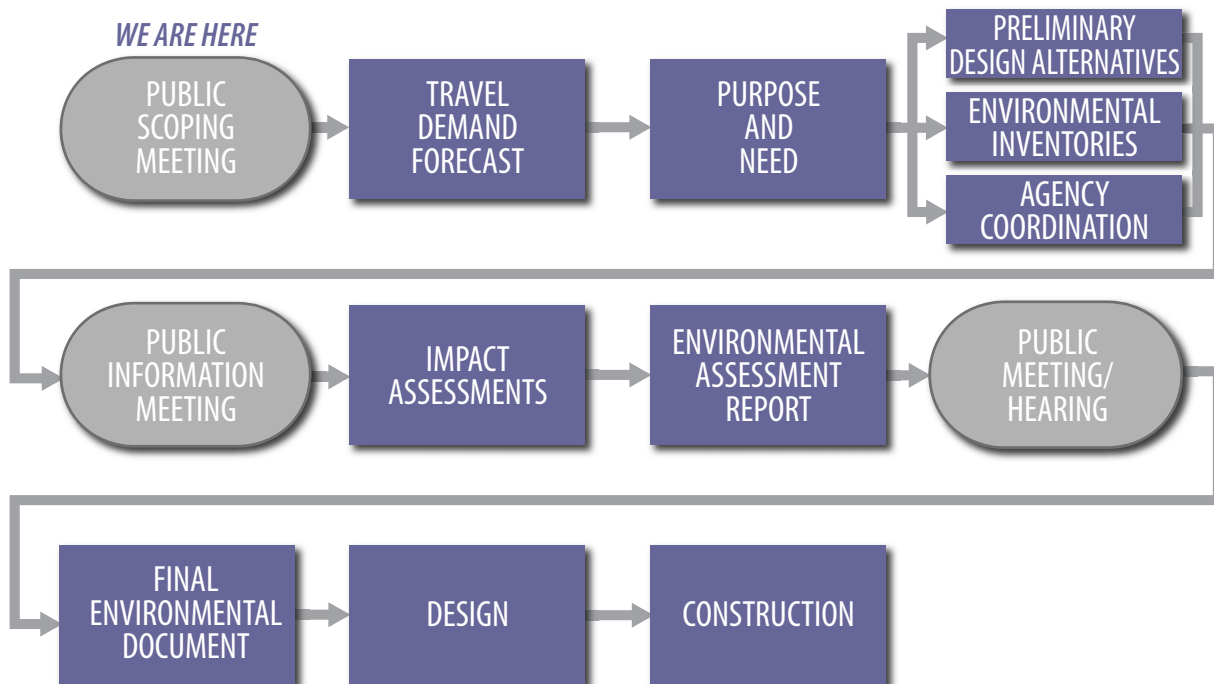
WE ARE HERE

PUBLIC SCOPING MEETING

TRAVEL DEMAND FORECAST

PURPOSE AND NEED

PRELIMINARY DESIGN ALTERNATIVES

ENVIRONMENTAL INVENTORIES

AGENCY COORDINATION

PUBLIC INFORMATION MEETING

IMPACT ASSESSMENTS

ENVIRONMENTAL ASSESSMENT REPORT

PUBLIC MEETING/ HEARING

FINAL ENVIRONMENTAL DOCUMENT

DESIGN

CONSTRUCTION